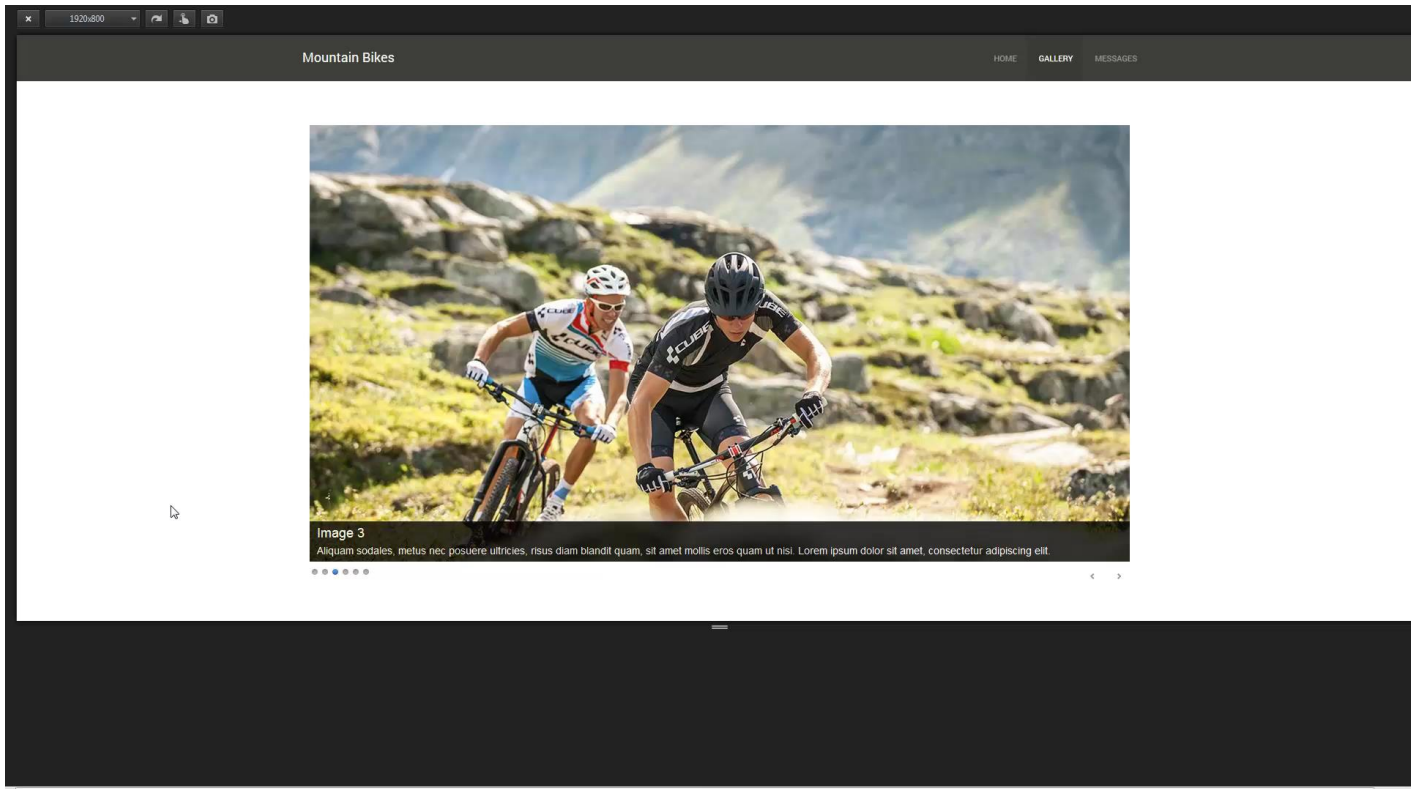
× 1920x800

Mountain Bikes

HOME GALLERY MESSAGES

CUBE CUBE CUBE

Image 3
Aliquam sodales, metus nec posuere ultricies, risus diam blandit quam, sit amet mollis eros quam ut nisi. Lorem ipsum dolor sit amet, consectetur adipiscing elit.

‹ ›